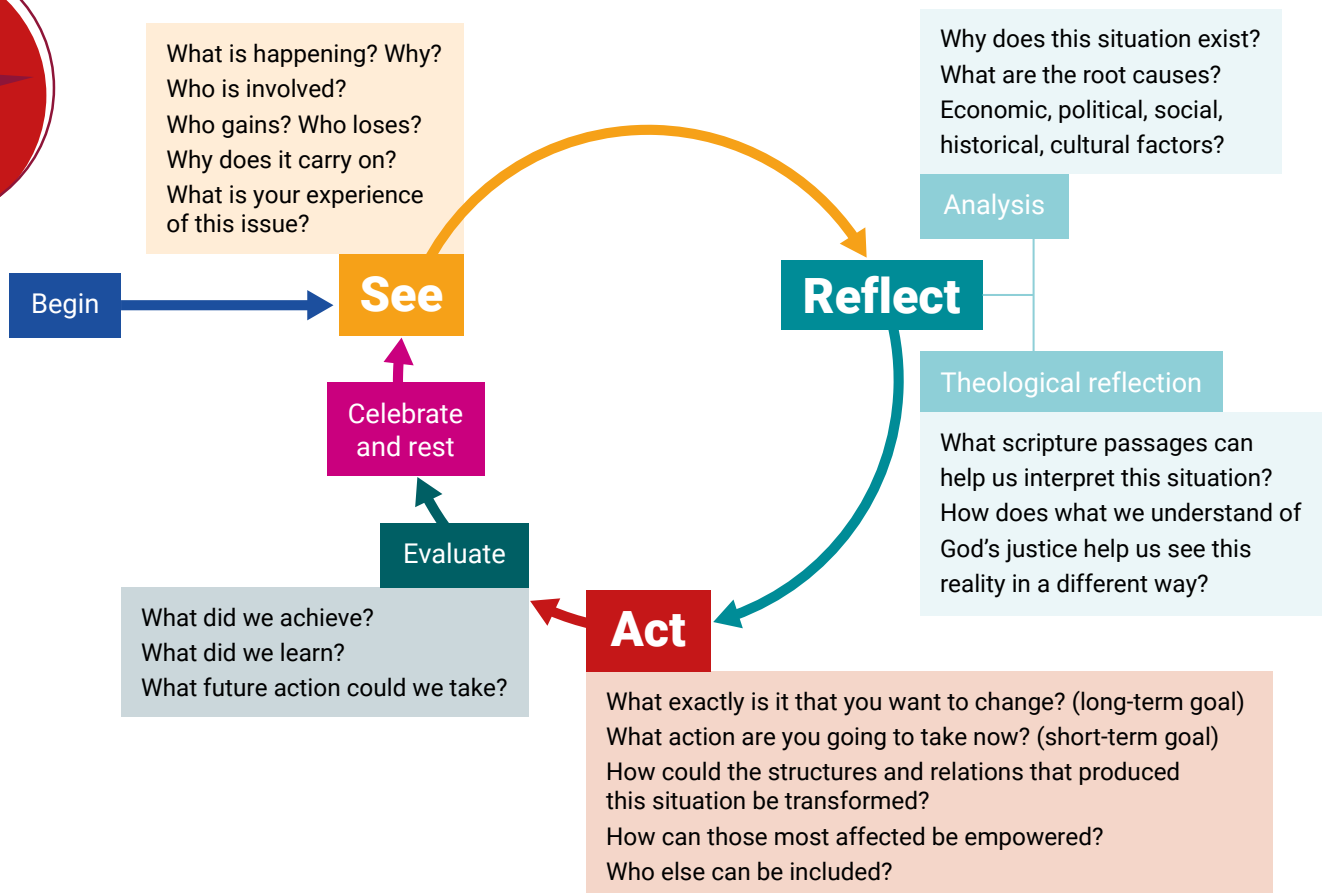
What is happening? Why?
Who is involved?
Who gains? Who loses?
Why does it carry on?
What is your experience of this issue?

Begin

See

Why does this situation exist?
What are the root causes?
Economic, political, social, historical, cultural factors?

Analysis

Reflect

Theological reflection

What scripture passages can help us interpret this situation?
How does what we understand of God's justice help us see this reality in a different way?

Celebrate and rest

Evaluate

What did we achieve?
What did we learn?
What future action could we take?

Act

What exactly is it that you want to change? (long-term goal)
What action are you going to take now? (short-term goal)
How could the structures and relations that produced this situation be transformed?
How can those most affected be empowered?
Who else can be included?